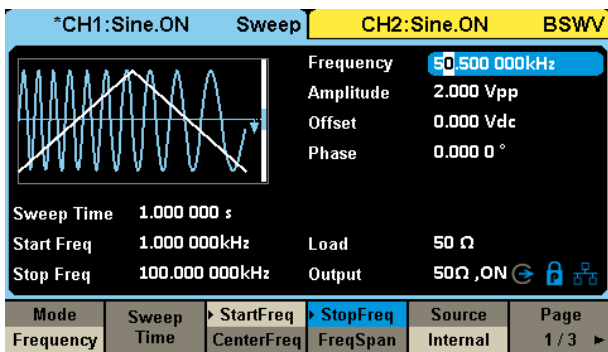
*CH1:Sine.ON Sweep CH2:Sine.ON BSWV

Frequency 50.500 000kHz
Amplitude 2.000 Vpp
Offset 0.000 Vdc
Phase 0.000 0 °

Sweep Time 1.000 000 s
Start Freq 1.000 000kHz
Stop Freq 100.000 000kHz
Load 50 Ω
Output 50Ω ,ON

| Mode Frequency | Sweep Time | StartFreq CenterFreq | StopFreq FreqSpan | Source Internal | Page 1 / 3 |